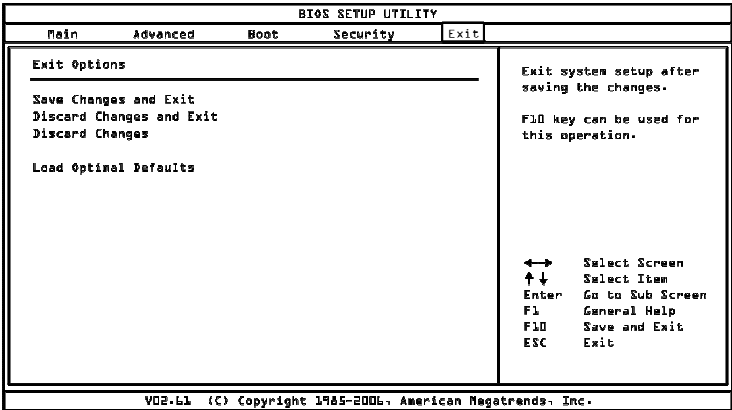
BIOS SETUP UTILITY

Main Advanced Boot Security Exit

Exit Options

Save Changes and Exit
Discard Changes and Exit
Discard Changes

Load Optimal Defaults

Exit system setup after saving the changes.

F10 key can be used for this operation.

←→ Select Screen
↑↓ Select Item
Enter Go to Sub Screen
F1 General Help
F10 Save and Exit
ESC Exit

V02.61 (C) Copyright 1985-2006, American Megatrends, Inc.